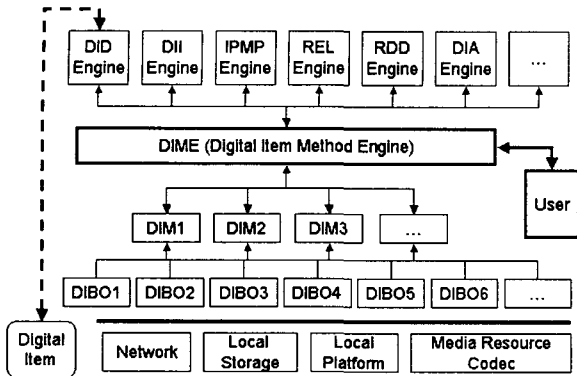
DID Engine
DII Engine
IPMP Engine
REL Engine
RDD Engine
DIA Engine
...

DIME (Digital Item Method Engine)

User

DIM1
DIM2
DIM3
...

DIBO1
DIBO2
DIBO3
DIBO4
DIBO5
DIBO6
...

Digital Item
Network
Local Storage
Local Platform
Media Resource Codec